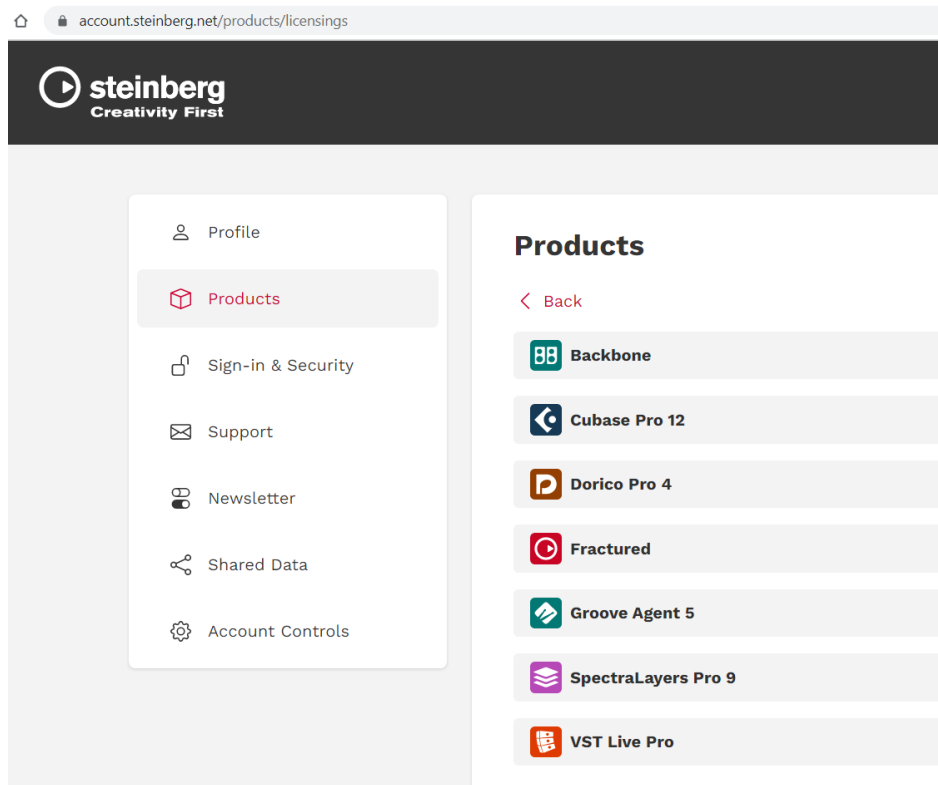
account.steinberg.net/products/licensings

steinberg
Creativity First

Profile
Products
Sign-in & Security
Support
Newsletter
Shared Data
Account Controls

Products

Back

Backbone
Cubase Pro 12
Dorico Pro 4
Fractured
Groove Agent 5
SpectraLayers Pro 9
VST Live Pro